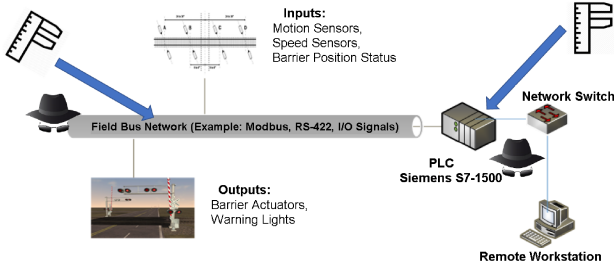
Inputs:
Motion Sensors,
Speed Sensors,
Barrier Position Status

Field Bus Network (Example: Modbus, RS-422, I/O Signals)

Network Switch

PLC
Siemens S7-1500

Outputs:
Barrier Actuators,
Warning Lights

Remote Workstation